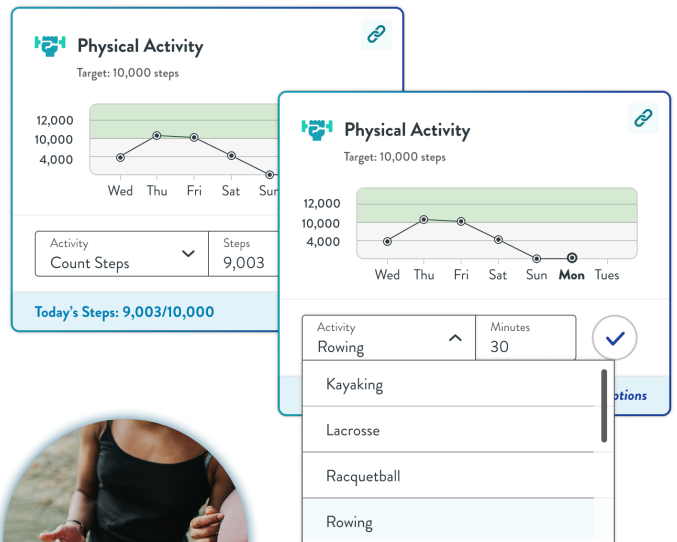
Physical Activity

Target: 10,000 steps

12,000
10,000
4,000

Wed Thu Fri Sat Sun

Activity
Count Steps

Steps
9,003

Today's Steps: 9,003/10,000

Physical Activity

Target: 10,000 steps

12,000
10,000
4,000

Wed Thu Fri Sat Sun Mon Tues

Activity
Rowing

Minutes
30

Kayaking

Lacrosse

Racquetball

Rowing

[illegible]ptions